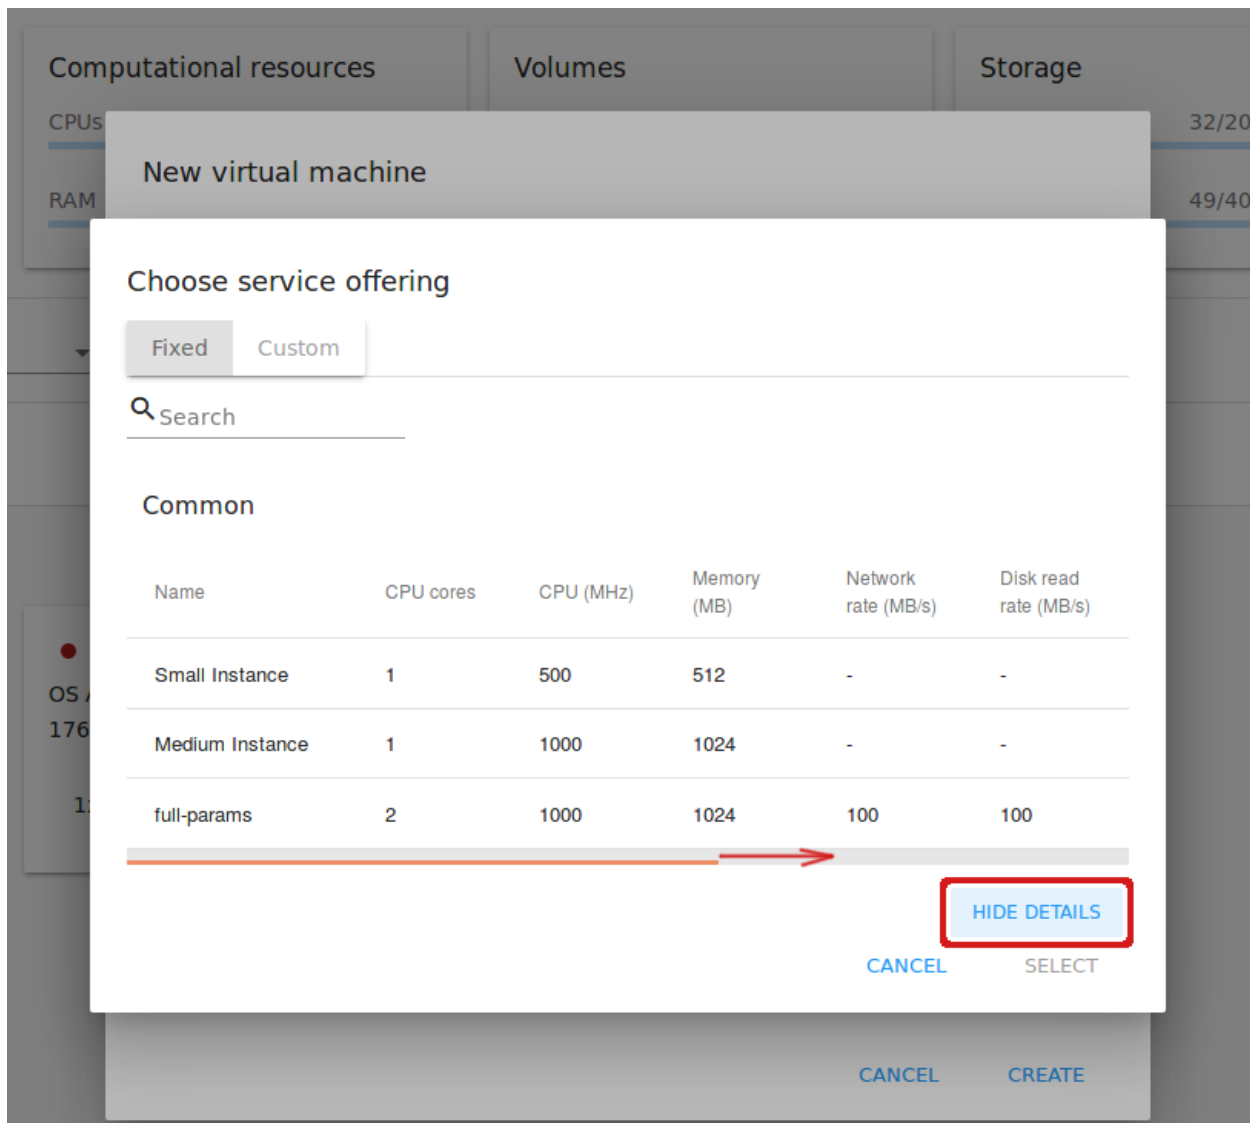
Computational resources

Volumes

Storage

CPUs

32/20

RAM

49/40

New virtual machine

OS

176

1

Choose service offering

Fixed Custom

Search

Common

| Name | CPU cores | CPU (MHz) | Memory (MB) | Network rate (MB/s) | Disk read rate (MB/s) |
|---|---|---|---|---|---|
| Small Instance | 1 | 500 | 512 | - | - |
| Medium Instance | 1 | 1000 | 1024 | - | - |
| full-params | 2 | 1000 | 1024 | 100 | 100 |

HIDE DETAILS

CANCEL SELECT

CANCEL CREATE